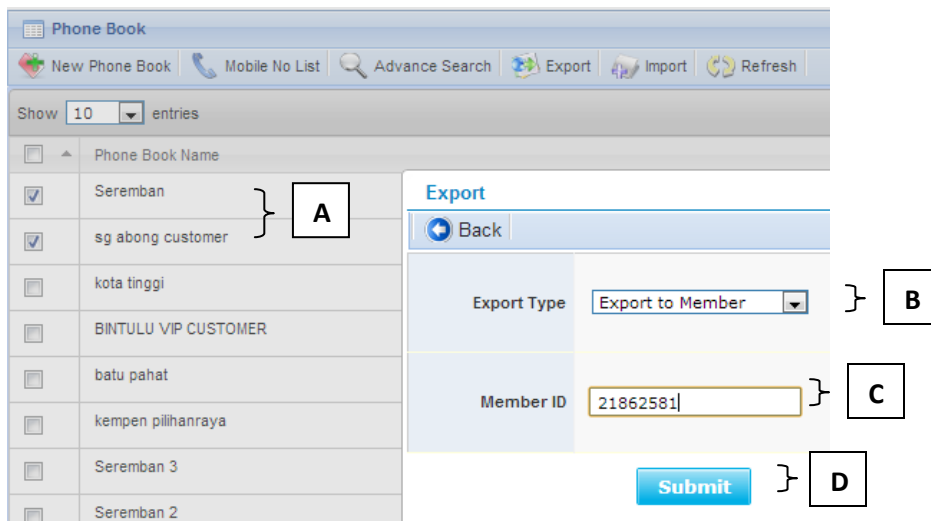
Phone Book

New Phone Book | Mobile No List | Advance Search | Export | Import | Refresh

Show 10 entries

Phone Book Name

Seremban

sg abong customer

kota tinggi

BINTULU VIP CUSTOMER

batu pahat

kempen pilihanraya

Seremban 3

Seremban 2

A

Export

Back

Export Type Export to Member

B

Member ID 21862581

C

Submit

D